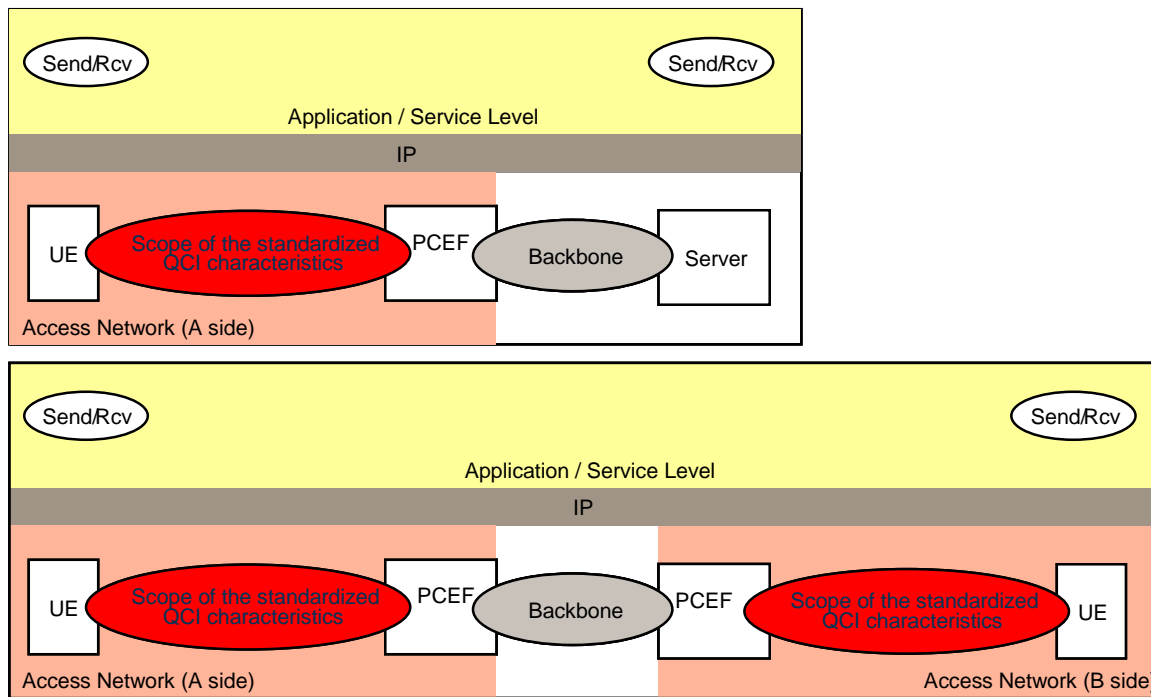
Send/Rcv

Send/Rcv

Application / Service Level

IP

UE

Scope of the standardized QCI characteristics

PCEF

Backbone

Server

Access Network (A side)

Send/Rcv

Send/Rcv

Application / Service Level

IP

UE

Scope of the standardized QCI characteristics

PCEF

Backbone

PCEF

Scope of the standardized QCI characteristics

UE

Access Network (A side)

Access Network (B side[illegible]